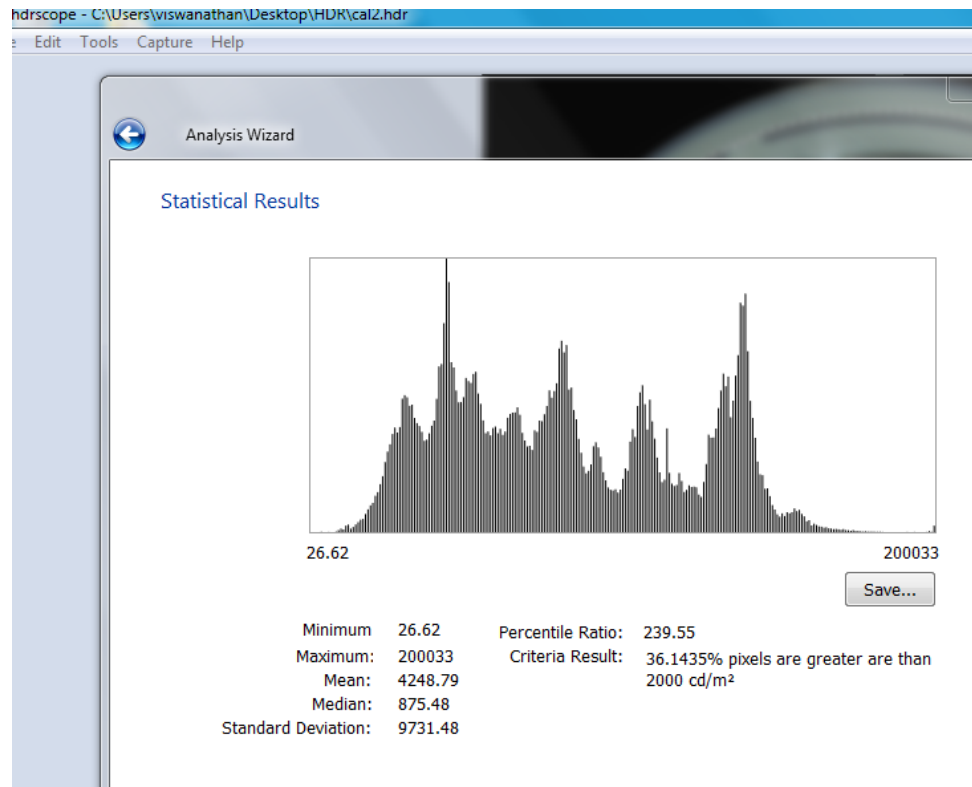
hdrscope - C:\Users\viswanathan\Desktop\HDR\cal2.hdr

e Edit Tools Capture Help

Analysis Wizard

Statistical Results

26.62

200033

Save...

Minimum 26.62
Maximum: 200033
Mean: 4248.79
Median: 875.48
Standard Deviation: 9731.48

Percentile Ratio: 239.55
Criteria Result: 36.1435% pixels are greater are than 2000 cd/m²